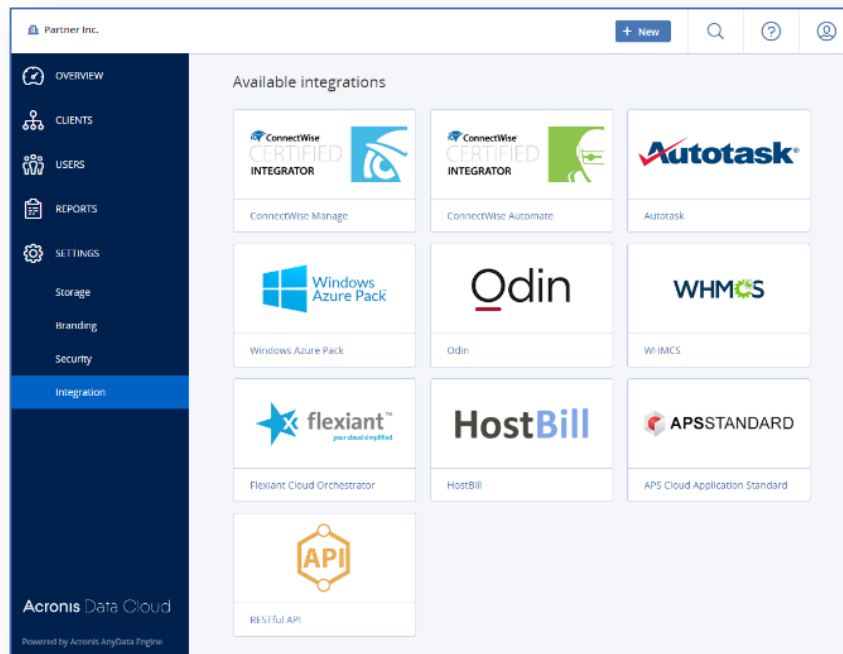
Partner Inc.

+ New

OVERVIEW

CLIENTS

USERS

REPORTS

SETTINGS

Storage

Branding

Security

Integration

Acronis Data Cloud

Powered by Acronis AnyData Engine

Available integrations

ConnectWise CERTIFIED INTEGRATOR

ConnectWise Manage

ConnectWise CERTIFIED INTEGRATOR

ConnectWise Automate

Autotask

Autotask

Windows Azure Pack

Windows Azure Pack

Odin

Odin

WHMCS

WHMCS

flexiant™ your cloud simplified

Flexiant Cloud Orchestrator

HostBill

HostBill

APSSTANDARD

APS Cloud Application Standard

API

RESTful API